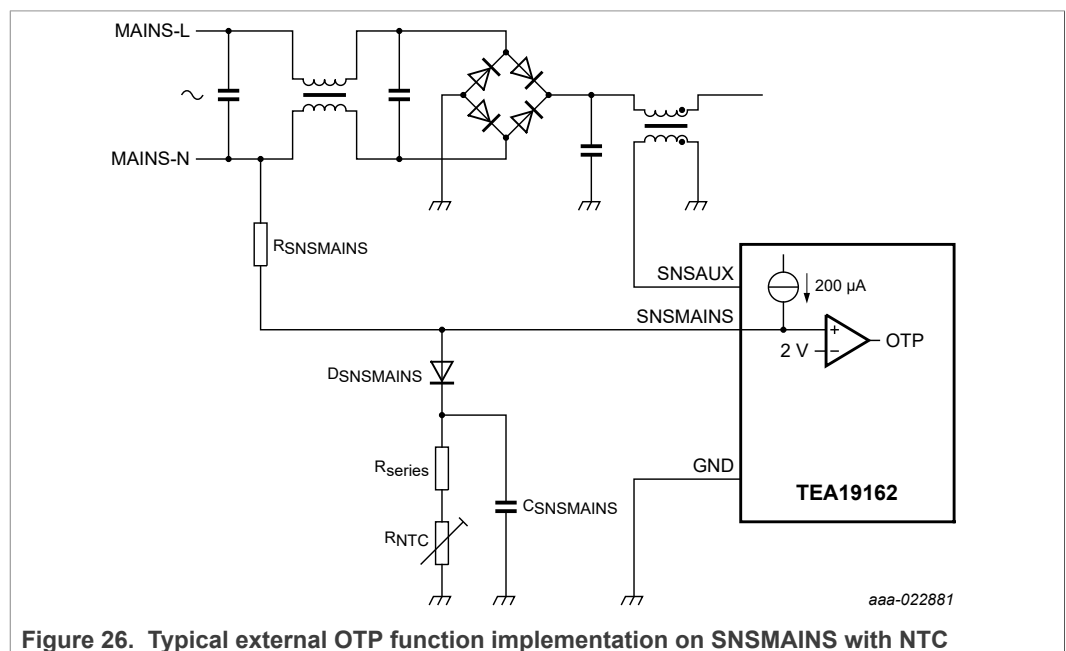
MAINS-L

MAINS-N

$R_{SNSMAINS}$

SNSAUX

200 μA

SNSMAINS

+

2 V

−

OTP

$D_{SNSMAINS}$

$R_{series}$

$C_{SNSMAINS}$

$R_{NTC}$

GND

TEA19162

aaa-022881

Figure 26. Typical external OTP function implementation on SNSMAINS with NTC